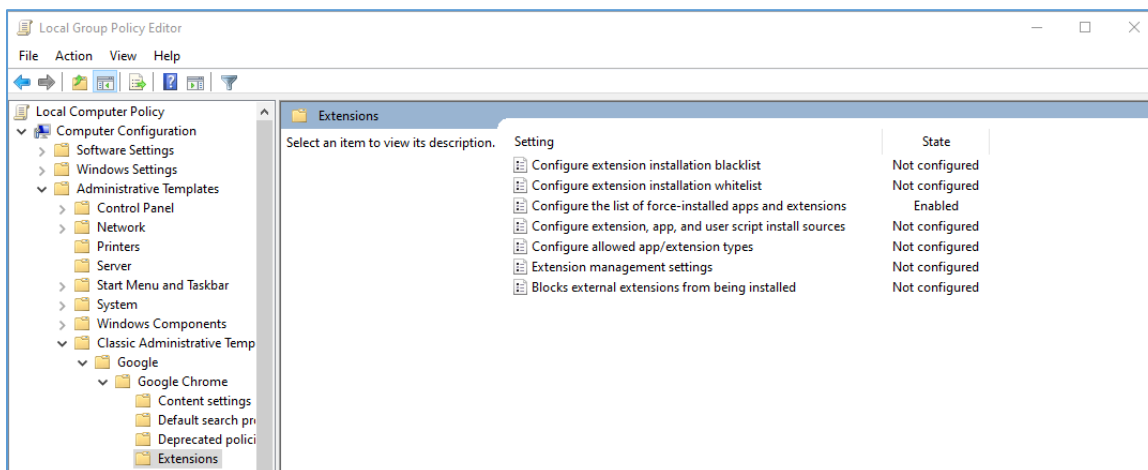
Local Group Policy Editor

File Action View Help

Local Computer Policy
Computer Configuration
Software Settings
Windows Settings
Administrative Templates
Control Panel
Network
Printers
Server
Start Menu and Taskbar
System
Windows Components
Classic Administrative Temp
Google
Google Chrome
Content settings
Default search pr
Deprecated polici
Extensions

Extensions

Select an item to view its description.

| Setting | State |
|---|---|
| Configure extension installation blacklist | Not configured |
| Configure extension installation whitelist | Not configured |
| Configure the list of force-installed apps and extensions | Enabled |
| Configure extension, app, and user script install sources | Not configured |
| Configure allowed app/extension types | Not configured |
| Extension management settings | Not configured |
| Blocks external extensions from being installed | Not configured |